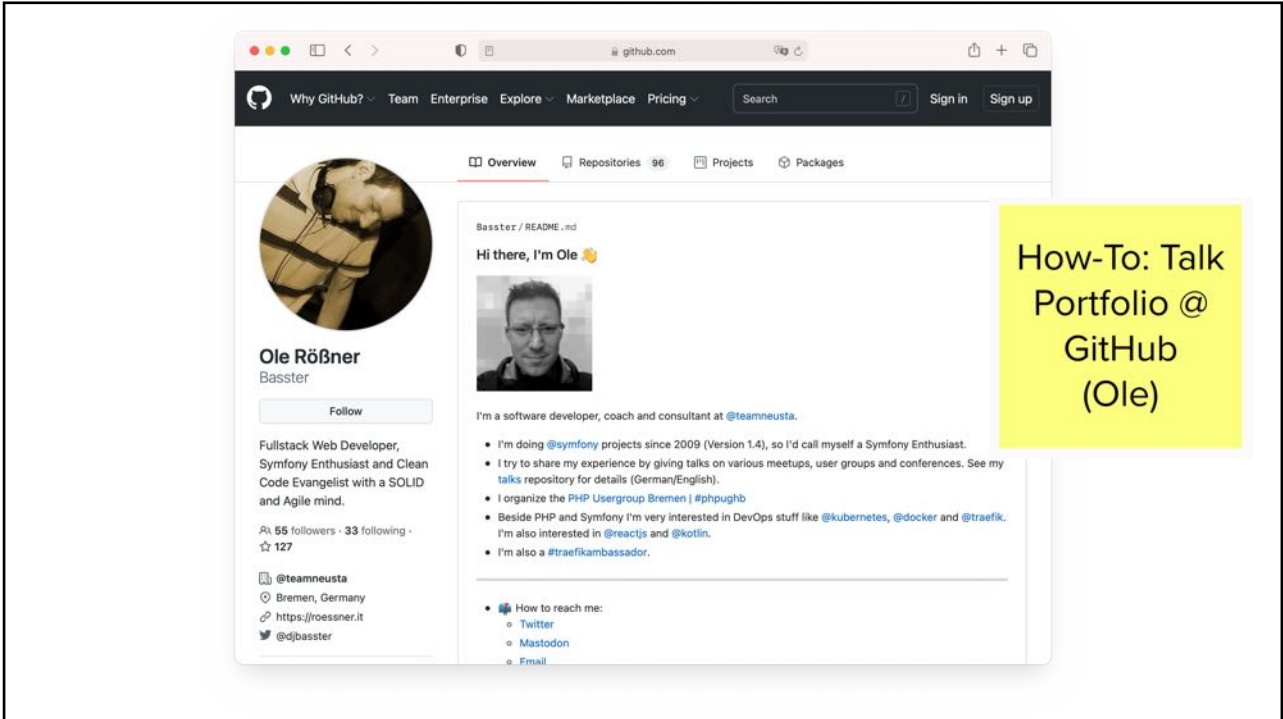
github.com

Why GitHub? Team Enterprise Explore Marketplace Pricing Search / Sign in Sign up

Overview Repositories 96 Projects Packages

Ole Rößner
Basster

Follow

Fullstack Web Developer, Symfony Enthusiast and Clean Code Evangelist with a SOLID and Agile mind.

55 followers · 33 following · 127

@teamneusta
Bremen, Germany
https://roessner.it
@djbasster

Basster / README.md

Hi there, I'm Ole 👋

I'm a software developer, coach and consultant at @teamneusta.

- I'm doing @symfony projects since 2009 (Version 1.4), so I'd call myself a Symfony Enthusiast.
- I try to share my experience by giving talks on various meetups, user groups and conferences. See my talks repository for details (German/English).
- I organize the PHP Usergroup Bremen | #phpughb
- Beside PHP and Symfony I'm very interested in DevOps stuff like @kubernetes, @docker and @traefik. I'm also interested in @reactjs and @kotlin.
- I'm also a #traefikambassador.

- How to reach me:
  - Twitter
  - Mastodon
  - Email

How-To: Talk Portfolio @ GitHub (Ole)